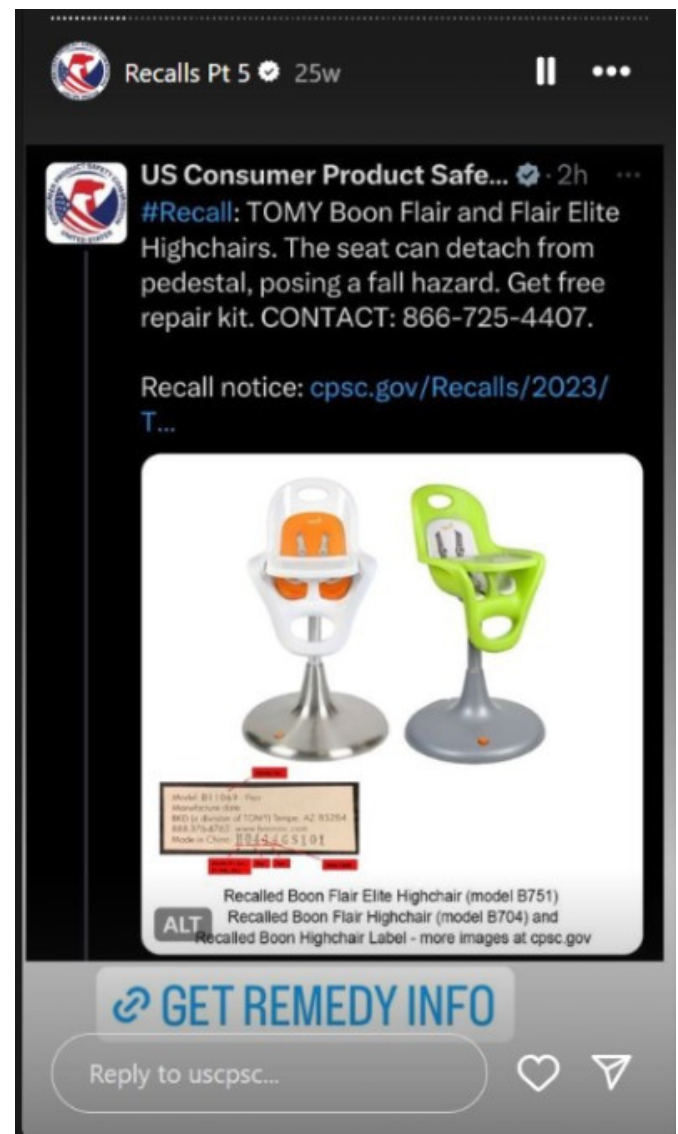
Recalls Pt 5 25w

US Consumer Product Safe... · 2h

#Recall: TOMY Boon Flair and Flair Elite Highchairs. The seat can detach from pedestal, posing a fall hazard. Get free repair kit. CONTACT: 866-725-4407.

Recall notice: cpsc.gov/Recalls/2023/T...

Model B11069 - Flair
Manufacture date
BKD (a division of TOMY) Tempe, AZ 85284
888.376.4763 www.booninc.com
Made in China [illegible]

Recalled Boon Flair Elite Highchair (model B751)
Recalled Boon Flair Highchair (model B704) and
Recalled Boon Highchair Label - more images at cpsc.gov

ALT

GET REMEDY INFO

Reply to uscpsc...